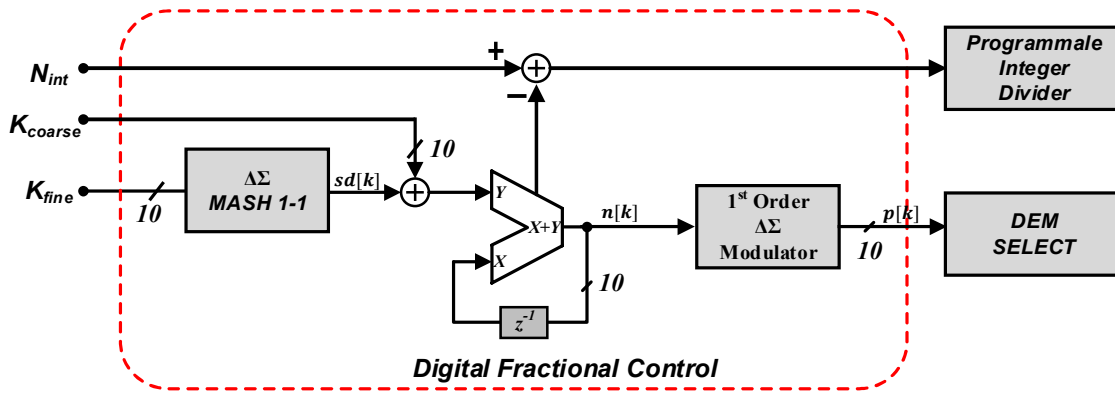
$N_{int}$

$K_{coarse}$

$K_{fine}$

+

−

Programmale Integer Divider

10

ΔΣ MASH 1-1

$sd[k]$

10

Y

X+Y

X

$n[k]$

10

$z^{-1}$

$1^{st}$ Order ΔΣ Modulator

$p[k]$

10

DEM SELECT

Digital Fractional Control